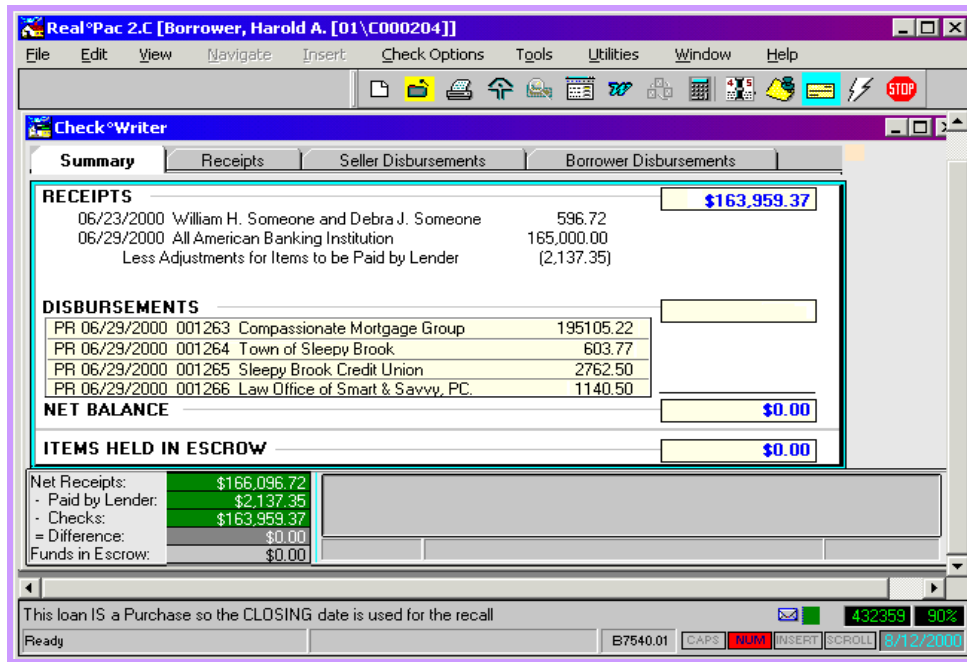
Real°Pac 2.C [Borrower, Harold A. [01\C000204]]

File Edit View Navigate Insert Check Options Tools Utilities Window Help

Check°Writer

Summary | Receipts | Seller Disbursements | Borrower Disbursements

RECEIPTS $163,959.37

06/23/2000 William H. Someone and Debra J. Someone 596.72
06/29/2000 All American Banking Institution 165,000.00
Less Adjustments for Items to be Paid by Lender (2,137.35)

DISBURSEMENTS

| PR 06/29/2000 | 001263 | Compassionate Mortgage Group | 195105.22 |
|---|---|---|---|
| PR 06/29/2000 | 001264 | Town of Sleepy Brook | 603.77 |
| PR 06/29/2000 | 001265 | Sleepy Brook Credit Union | 2762.50 |
| PR 06/29/2000 | 001266 | Law Office of Smart & Savvy, PC. | 1140.50 |

NET BALANCE $0.00

ITEMS HELD IN ESCROW $0.00

| Net Receipts: | $166,096.72 |
|---|---|
| - Paid by Lender: | $2,137.35 |
| - Checks: | $163,959.37 |
| = Difference: | $0.00 |
| Funds in Escrow: | $0.00 |

This loan IS a Purchase so the CLOSING date is used for the recall 432359 90%

Ready B7540.01 CAPS NUM INSERT SCROLL 8/12/2000

STOP